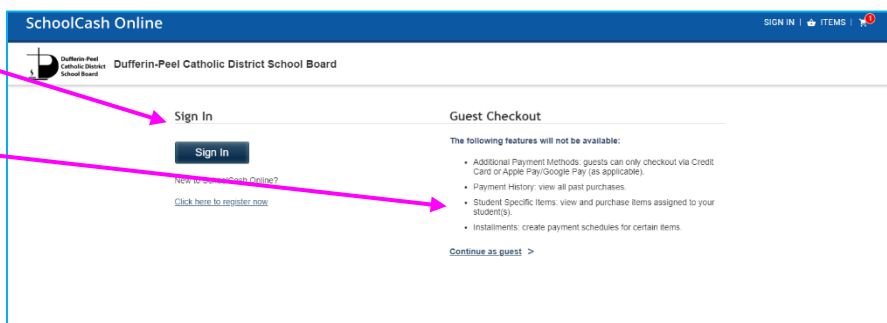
SchoolCash Online

SIGN IN | ITEMS | 1

Dufferin-Peel Catholic District School Board

Dufferin-Peel Catholic District School Board

Sign In

Sign In

New to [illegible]Cash Online?

Click here to register now

Guest Checkout

The following features will not be available:

- Additional Payment Methods: guests can only checkout via Credit Card or Apple Pay/Google Pay (as applicable).
- Payment History: view all past purchases.
- Student Specific Items: view and purchase items assigned to your student(s).
- Installments: create payment schedules for certain items.

Continue as guest >